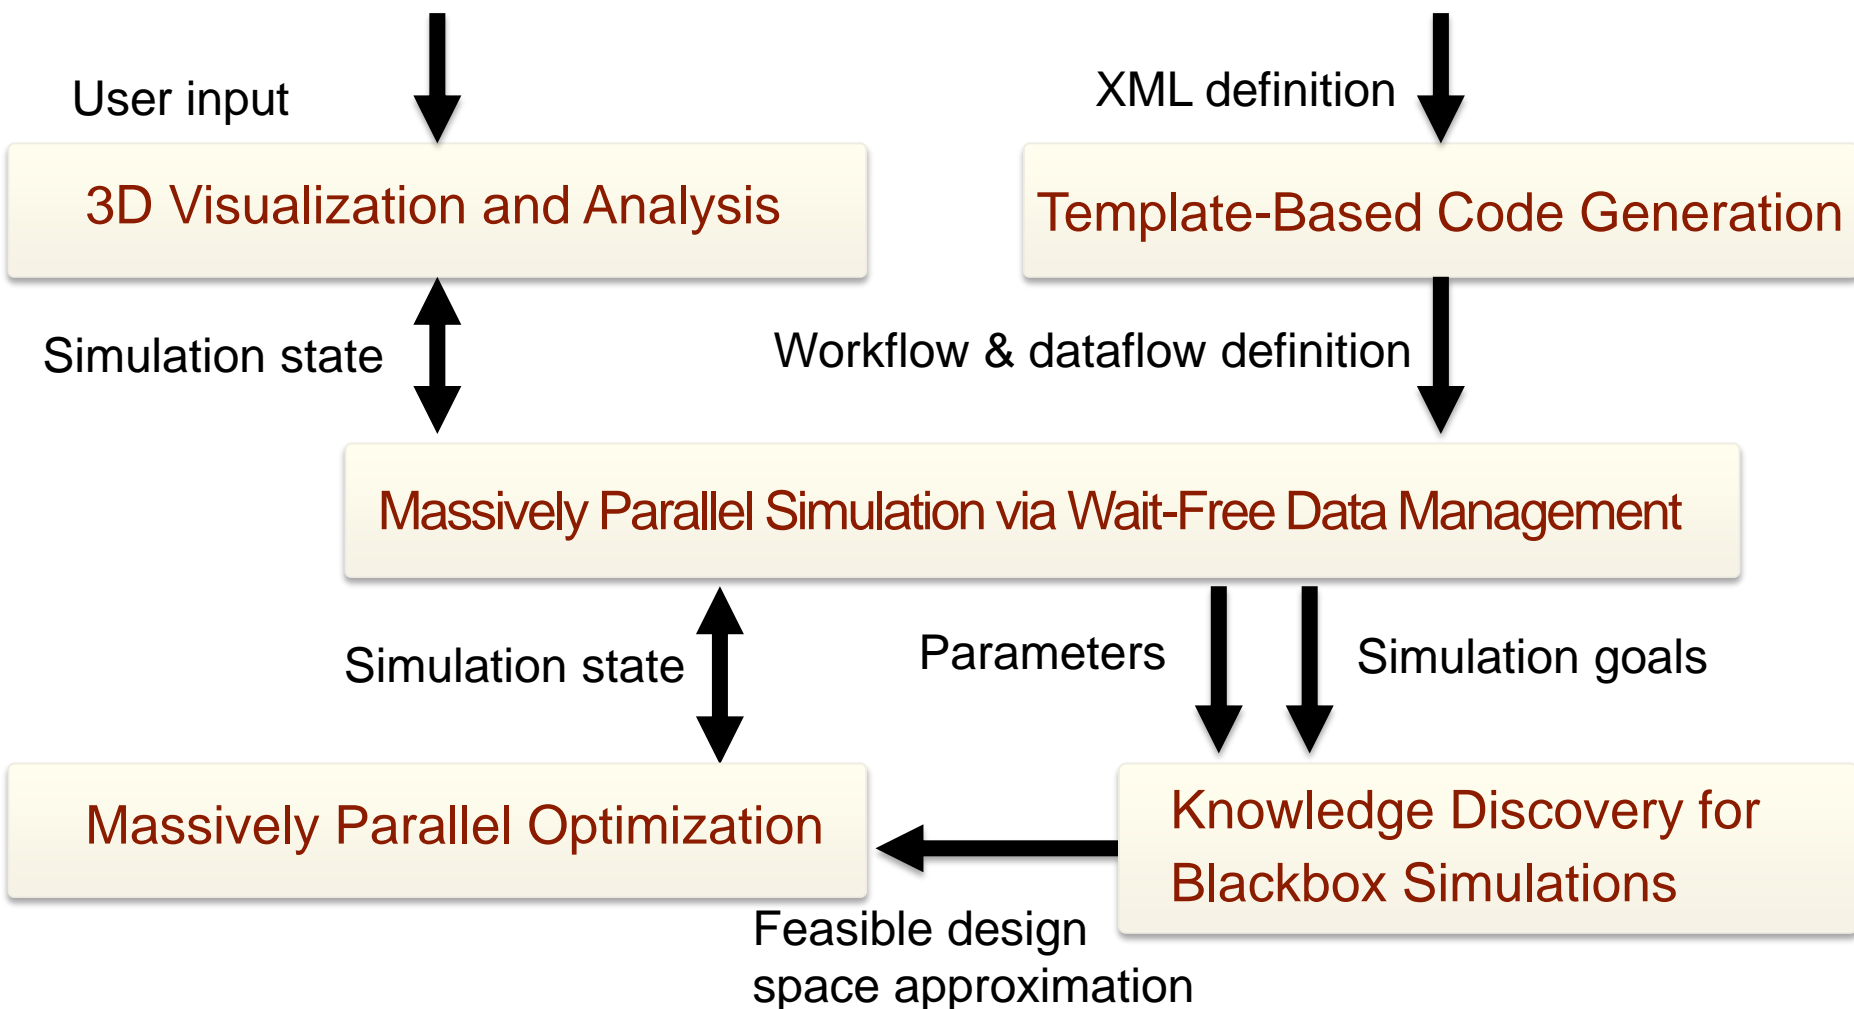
User input

XML definition

3D Visualization and Analysis

Template-Based Code Generation

Simulation state

Workflow & dataflow definition

Massively Parallel Simulation via Wait-Free Data Management

Simulation state

Parameters

Simulation goals

Massively Parallel Optimization

Knowledge Discovery for Blackbox Simulations

Feasible design space approximation